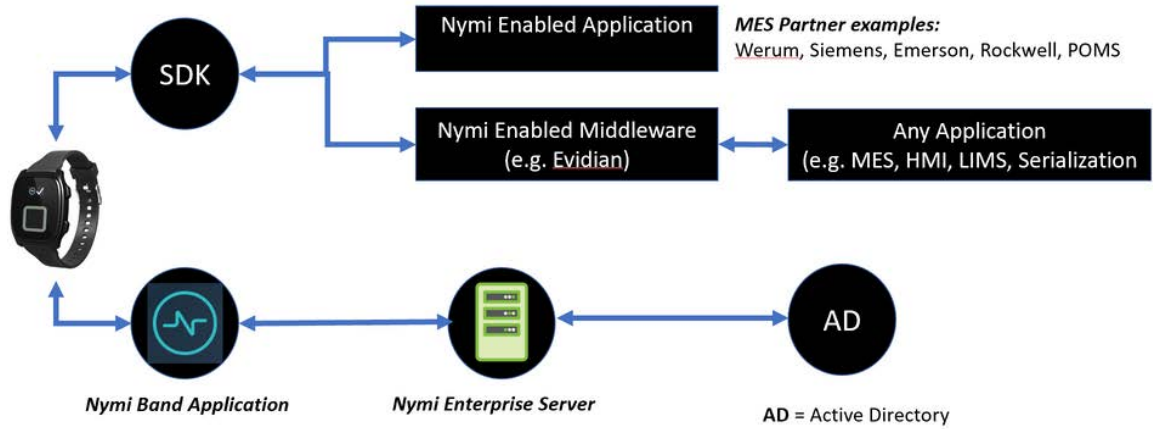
SDK

Nymi Enabled Application

***MES Partner examples:***
Werum, Siemens, Emerson, Rockwell, POMS

Nymi Enabled Middleware
(e.g. Evidian)

Any Application
(e.g. MES, HMI, LIMS, Serialization

AD

***Nymi Band Application***

***Nymi Enterprise Server***

**AD** = Active Directory